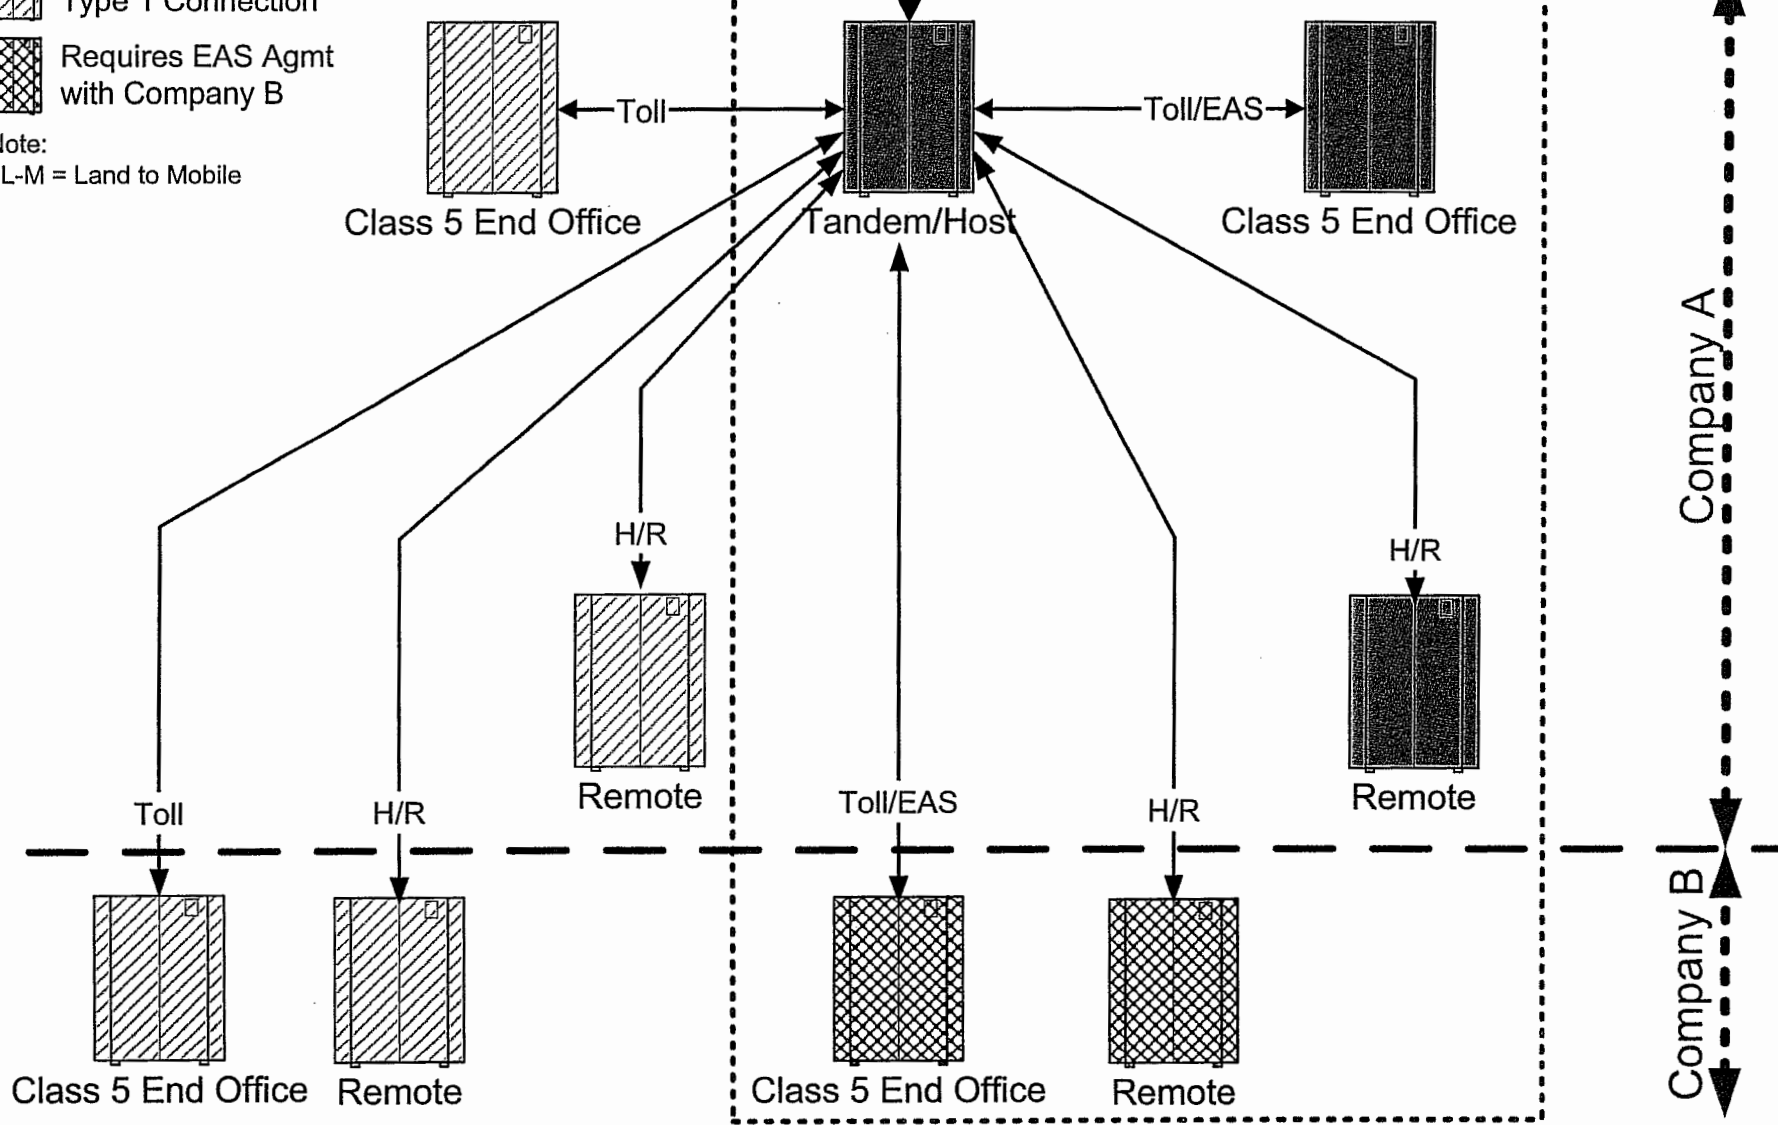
Type 1 Connection

Requires EAS Agmt with Company B

lote:
L-M = Land to Mobile

Toll

Toll/EAS

Class 5 End Office

Tandem/Host

Class 5 End Office

H/R

H/R

Remote

Remote

Toll

H/R

Toll/EAS

H/R

Company A

Company B

Class 5 End Office

Remote

Class 5 End Office

Remote